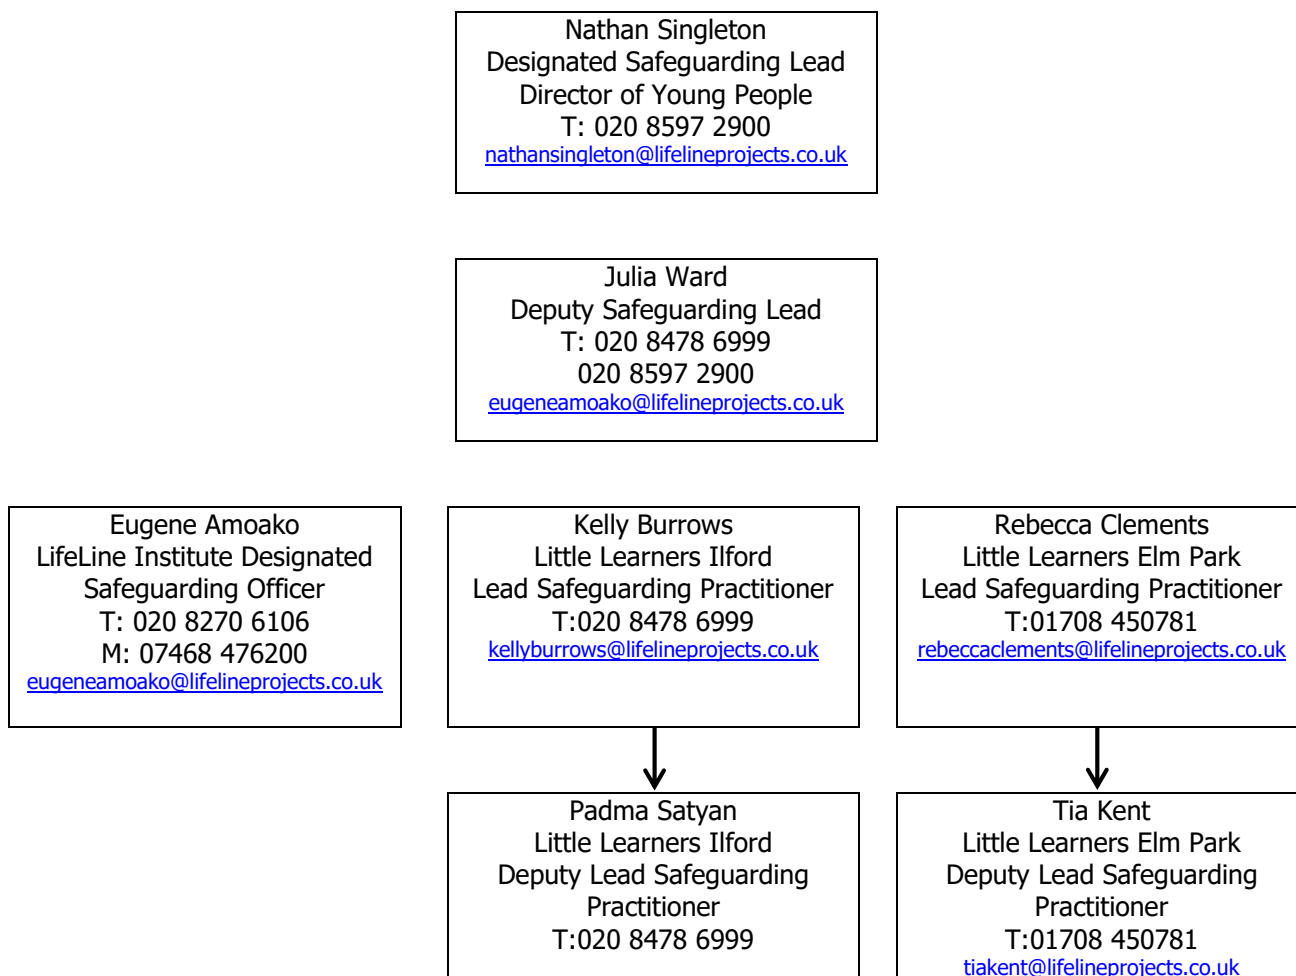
Nathan Singleton
Designated Safeguarding Lead
Director of Young People
T: 020 8597 2900
nathansingleton@lifelineprojects.co.uk

Julia Ward
Deputy Safeguarding Lead
T: 020 8478 6999
020 8597 2900
eugeneamoako@lifelineprojects.co.uk

Eugene Amoako
LifeLine Institute Designated Safeguarding Officer
T: 020 8270 6106
M: 07468 476200
eugeneamoako@lifelineprojects.co.uk

Kelly Burrows
Little Learners Ilford
Lead Safeguarding Practitioner
T:020 8478 6999
kellyburrows@lifelineprojects.co.uk

Rebecca Clements
Little Learners Elm Park
Lead Safeguarding Practitioner
T:01708 450781
rebeccaclements@lifelineprojects.co.uk

Padma Satyan
Little Learners Ilford
Deputy Lead Safeguarding Practitioner
T:020 8478 6999

Tia Kent
Little Learners Elm Park
Deputy Lead Safeguarding Practitioner
T:01708 450781
tiakent@lifelineprojects.co.uk